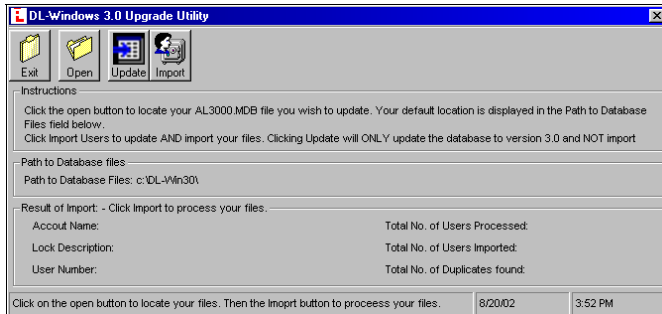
DL-Windows 3.0 Upgrade Utility

Exit Open Update Import

Instructions

Click the open button to locate your AL3000.MDB file you wish to update. Your default location is displayed in the Path to Database Files field below.
Click Import Users to update AND import your files. Clicking Update will ONLY update the database to version 3.0 and NOT import

Path to Database files

Path to Database Files: c:\DL-Win30\

Result of Import: - Click Import to process your files.

Accout Name:

Lock Description:

User Number:

Total No. of Users Processed:

Total No. of Users Imported:

Total No. of Duplicates found:

Click on the open button to locate your files. Then the Imoprt button to proceess your files.

8/20/02

3:52 PM